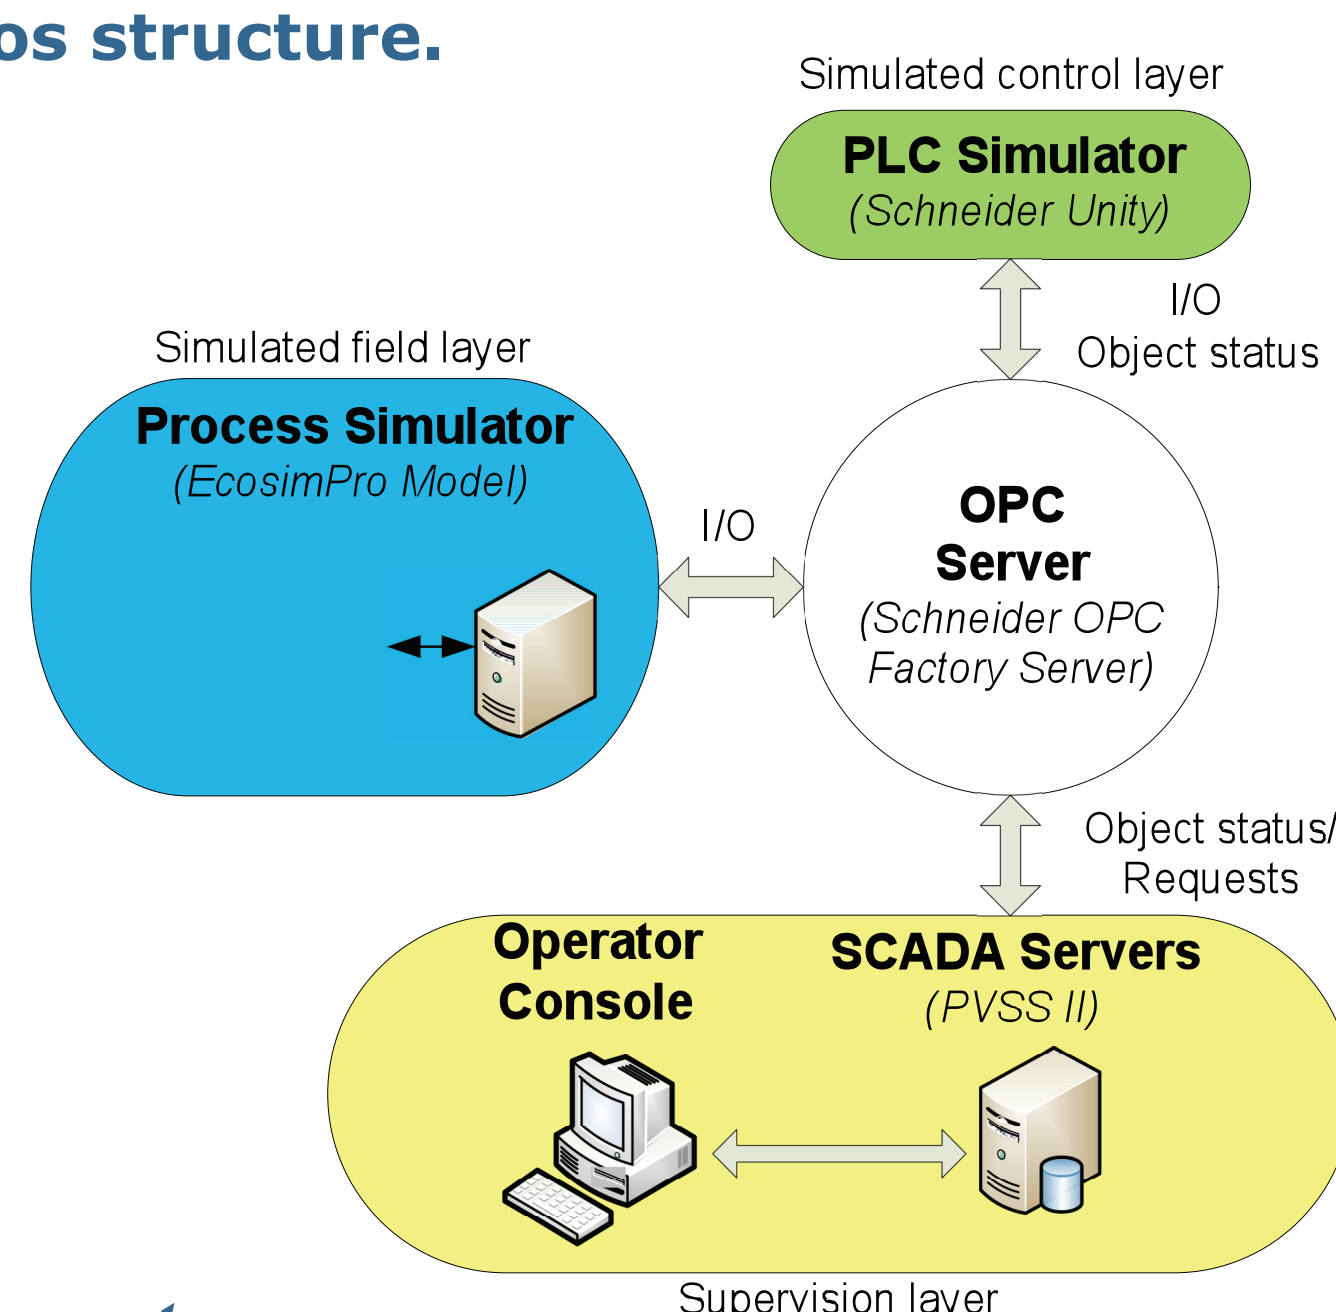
os structure.

Simulated control layer

PLC Simulator
(Schneider Unity)

I/O
Object status

Simulated field layer

Process Simulator
(EcosimPro Model)

I/O

OPC Server
(Schneider OPC Factory Server)

Object status/
Requests

Operator Console

SCADA Servers
(PVSS II)

Supervision layer